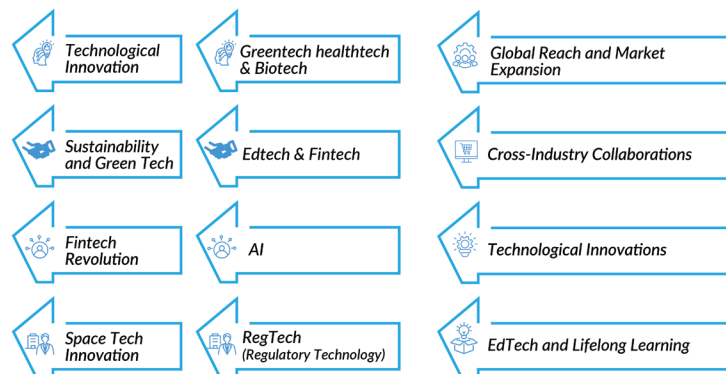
Technological Innovation

Greentech healthtech & Biotech

Global Reach and Market Expansion

Sustainability and Green Tech

Edtech & Fintech

Cross-Industry Collaborations

Fintech Revolution

AI

Technological Innovations

Space Tech Innovation

RegTech (Regulatory Technology)

EdTech and Lifelong Learning